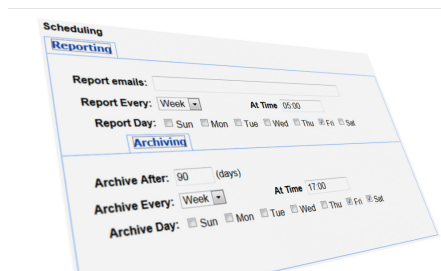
Scheduling

Reporting

Report emails:

Report Every: Week

At Time 05:00

Report Day: Sun Mon Tue Wed Thu Fri Sat

Archiving

Archive After: 90 (days)

Archive Every: Week

At Time 17:00

Archive Day: Sun Mon Tue Wed Thu Fri Sat